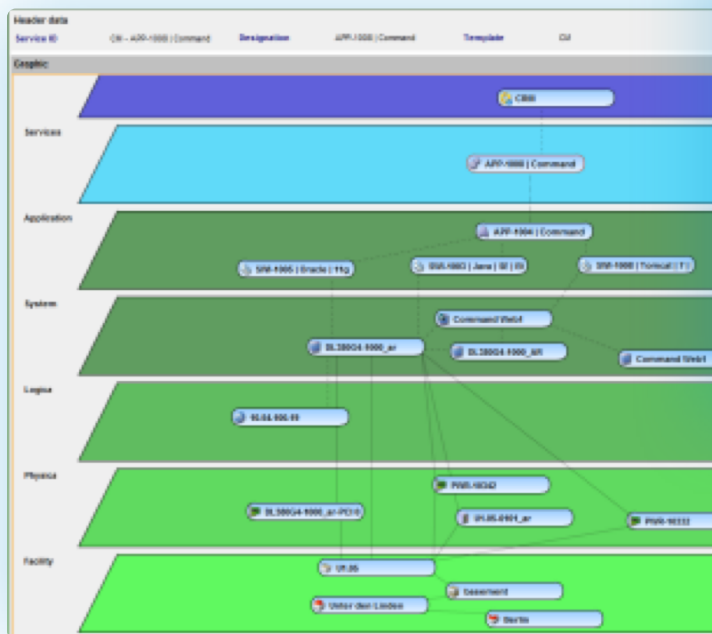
Header data
Service ID CM - APP-1000 | Command Designation APP-1000 | Command Template CM

Graphic

CBBI

Services

APP-1000 | Command

Application

APP-1004 | Command

SW-1005 | Oracle | 11g

SW-1003 | Java | SE | 6

SW-1000 | Tomcat | 7

System

Command Webt

DL380G4-1000_ar

DL380G4-1000_WI

Command Webt

Logical

10.04.100.11

Physical

PWR-10342

DL380G4-1000_ar-PCI0

1H.05.0101_ar

PWR-10332

Facility

1H.05

basement

Unter den Linden

Berlin